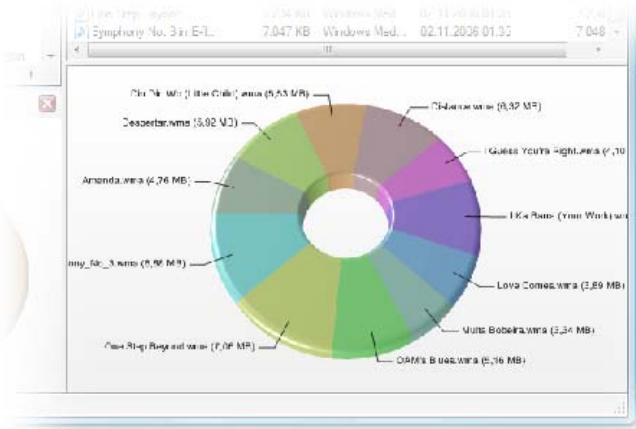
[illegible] 7.04 KB Windows Med... 02.11.2006 01:31 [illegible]
Symphony No. 3 in E-fl... 7.047 KB Windows Med... 02.11.2006 01:33 7.048

Chi Chi Wa (Little Girls).wma (5,63 MB)
Distance.wma (6,32 MB)
Desperate.wma (5,92 MB)
I Guess You're Right.wma (4,10
Amanda.wma (4,76 MB)
Like Bare (Your Work).wm
ony_No_3.wma (6,56 MB)
Love Comes.wma (3,89 MB)
Muita Bobeira.wma (3,34 MB)
One Step Beyond.wma (7,06 MB)
OAM's Blues.wma (6,36 MB)